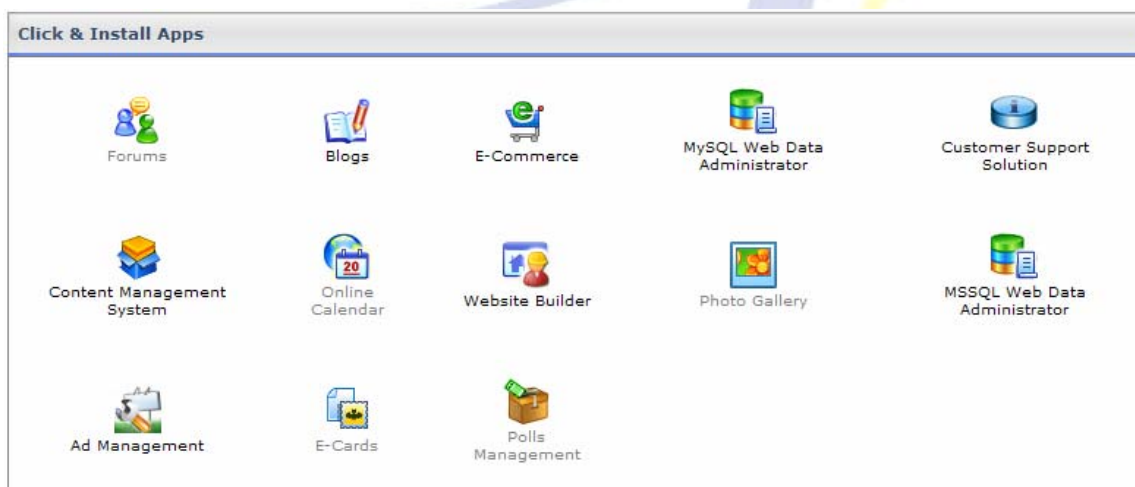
Click & Install Apps

Forums

Blogs

E-Commerce

MySQL Web Data Administrator

Customer Support Solution

Content Management System

20

Online Calendar

Website Builder

Photo Gallery

MSSQL Web Data Administrator

Ad Management

E-Cards

Polls Management